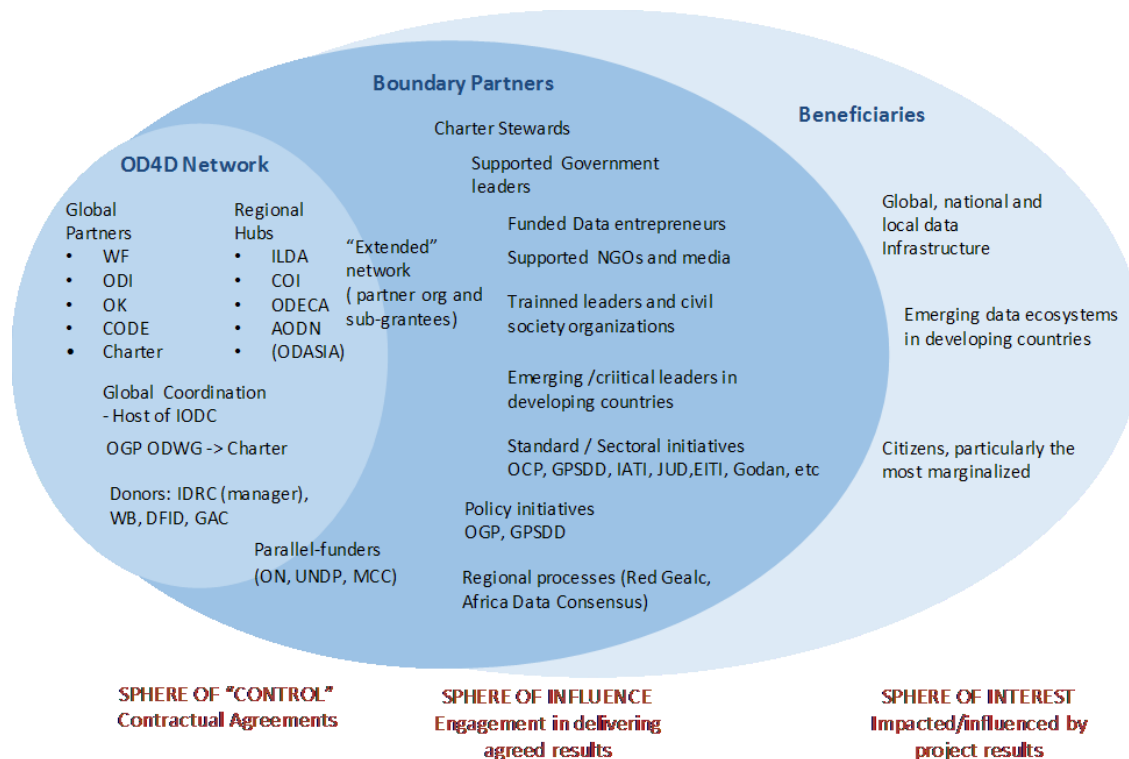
OD4D Network

Global Partners
- WF
- ODI
- OK
- CODE
- Charter

Regional Hubs
- ILDA
- COI
- ODECA
- AODN
- (ODASIA)

"Extended" network ( partner org and sub-grantees)

Global Coordination - Host of IODC

OGP ODWG -> Charter

Donors: IDRC (manager), WB, DFID, GAC

Parallel-funders (ON, UNDP, MCC)

Boundary Partners

Charter Stewards

Supported Government leaders

Funded Data entrepreneurs

Supported NGOs and media

Trainned leaders and civil society organizations

Emerging /criitical leaders in developing countries

Standard / Sectoral initiatives OCP, GPSDD, IATI, JUD,EITI, Godan, etc

Policy initiatives OGP, GPSDD

Regional processes (Red Gealc, Africa Data Consensus)

Beneficiaries

Global, national and local data Infrastructure

Emerging data ecosystems in developing countries

Citizens, particularly the most marginalized

SPHERE OF "CONTROL"
Contractual Agreements

SPHERE OF INFLUENCE
Engagement in delivering agreed results

SPHERE OF INTEREST
Impacted/influenced by project results